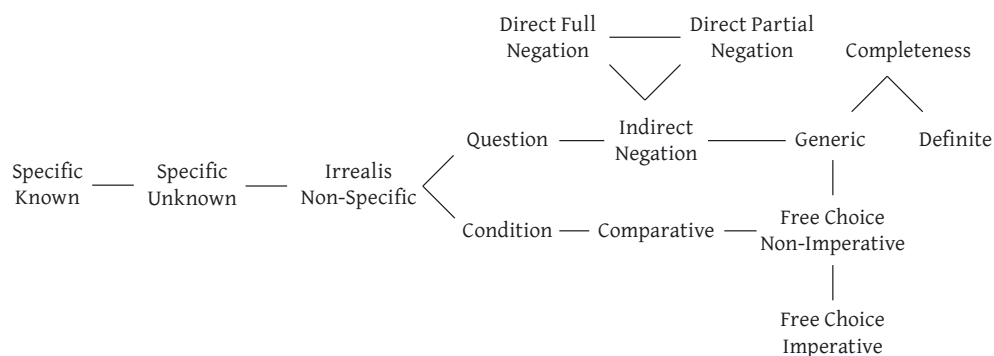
Direct Full Negation

Direct Partial Negation

Completeness

Indirect Negation

Question

Generic

Definite

Specific Known

Specific Unknown

Irrealis Non-Specific

Condition

Comparative

Free Choice Non-Imperative

Free Choice Imperative